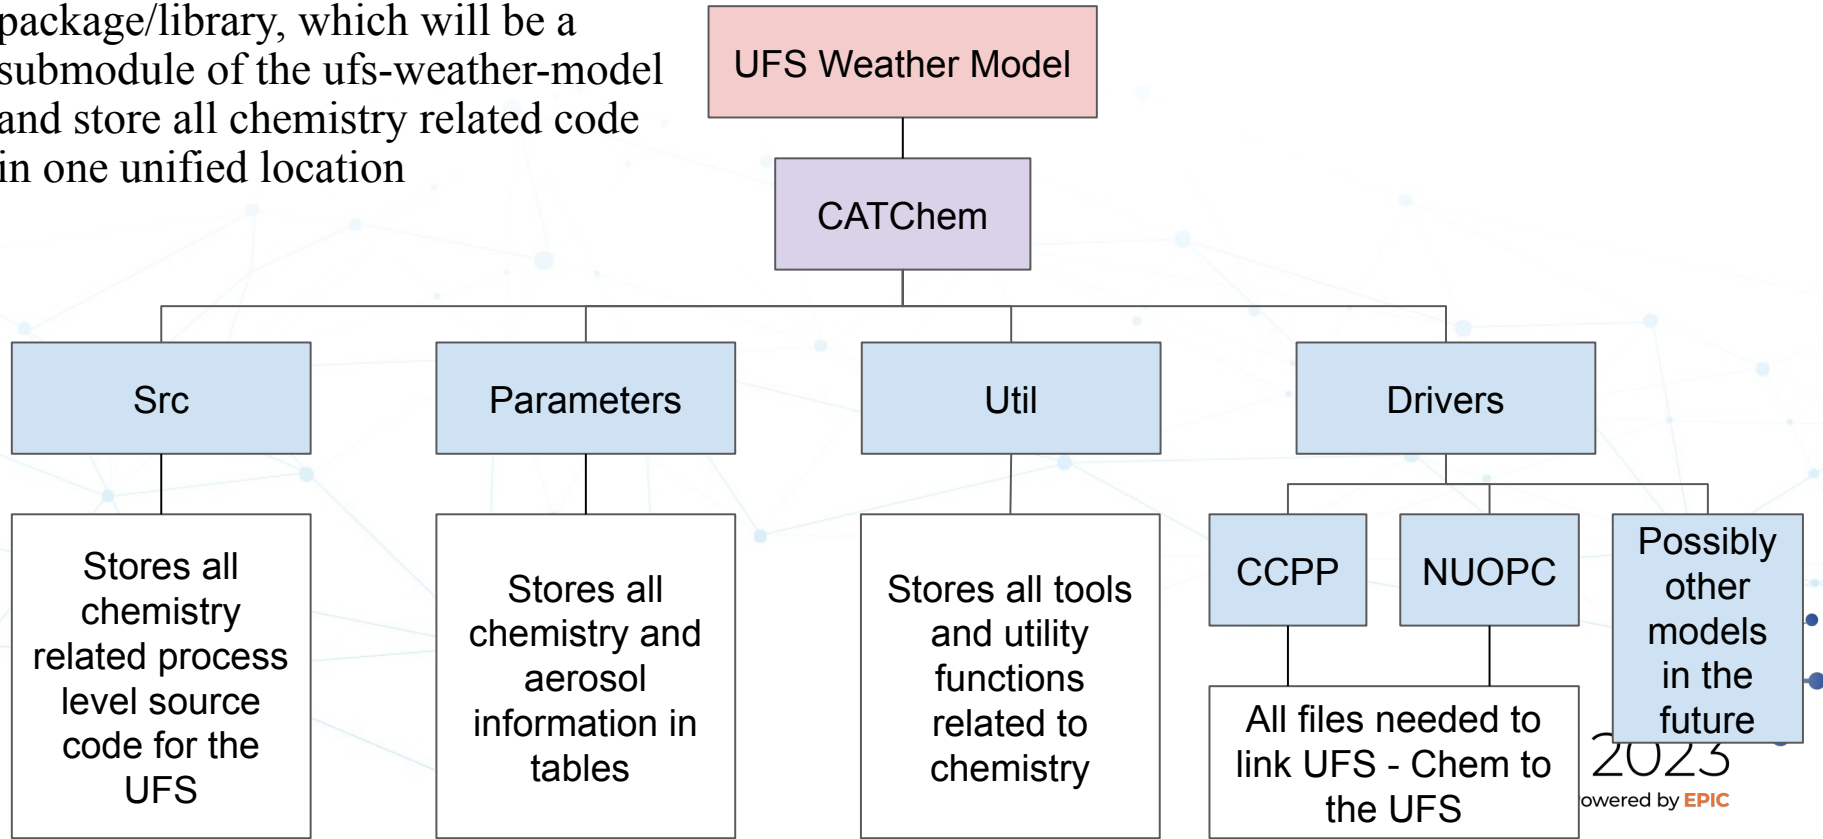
package/library, which will be a submodule of the ufs-weather-model and store all chemistry related code in one unified location

UFS Weather Model

CATChem

Src

Parameters

Util

Drivers

Stores all chemistry related process level source code for the UFS

Stores all chemistry and aerosol information in tables

Stores all tools and utility functions related to chemistry

CCPP

NUOPC

Possibly other models in the future

All files needed to link UFS - Chem to the UFS

2023

owered by EPIC